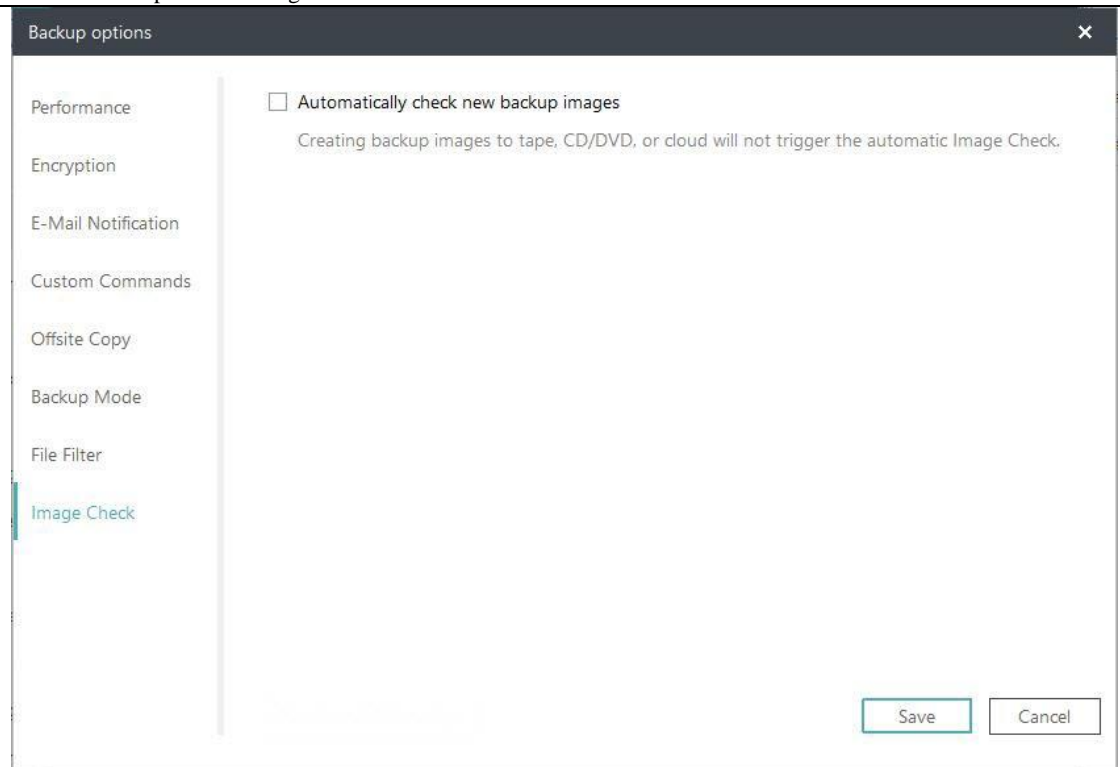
Backup options

×

Performance

Encryption

E-Mail Notification

Custom Commands

Offsite Copy

Backup Mode

File Filter

Image Check

Automatically check new backup images

Creating backup images to tape, CD/DVD, or cloud will not trigger the automatic Image Check.

Save

Cancel